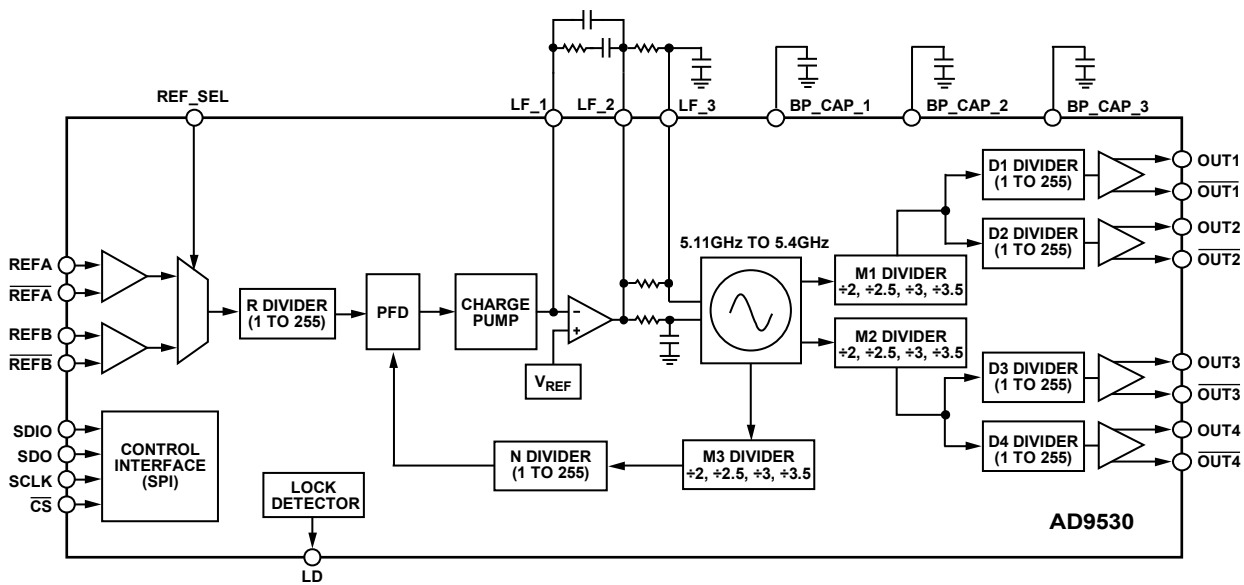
REF_SEL

LF_1 LF_2 LF_3 BP_CAP_1 BP_CAP_2 BP_CAP_3

REFA
$\overline{\text{REFA}}$
REFB
$\overline{\text{REFB}}$

R DIVIDER (1 TO 255)

PFD

CHARGE PUMP

–
+

$V_{REF}$

5.11GHz TO 5.4GHz

M1 DIVIDER ÷2, ÷2.5, ÷3, ÷3.5

M2 DIVIDER ÷2, ÷2.5, ÷3, ÷3.5

D1 DIVIDER (1 TO 255)

D2 DIVIDER (1 TO 255)

D3 DIVIDER (1 TO 255)

D4 DIVIDER (1 TO 255)

OUT1
$\overline{\text{OUT1}}$
OUT2
$\overline{\text{OUT2}}$
OUT3
$\overline{\text{OUT3}}$
OUT4
$\overline{\text{OUT4}}$

SDIO
SDO
SCLK
$\overline{\text{CS}}$

CONTROL INTERFACE (SPI)

N DIVIDER (1 TO 255)

M3 DIVIDER ÷2, ÷2.5, ÷3, ÷3.5

LOCK DETECTOR

LD

AD9530